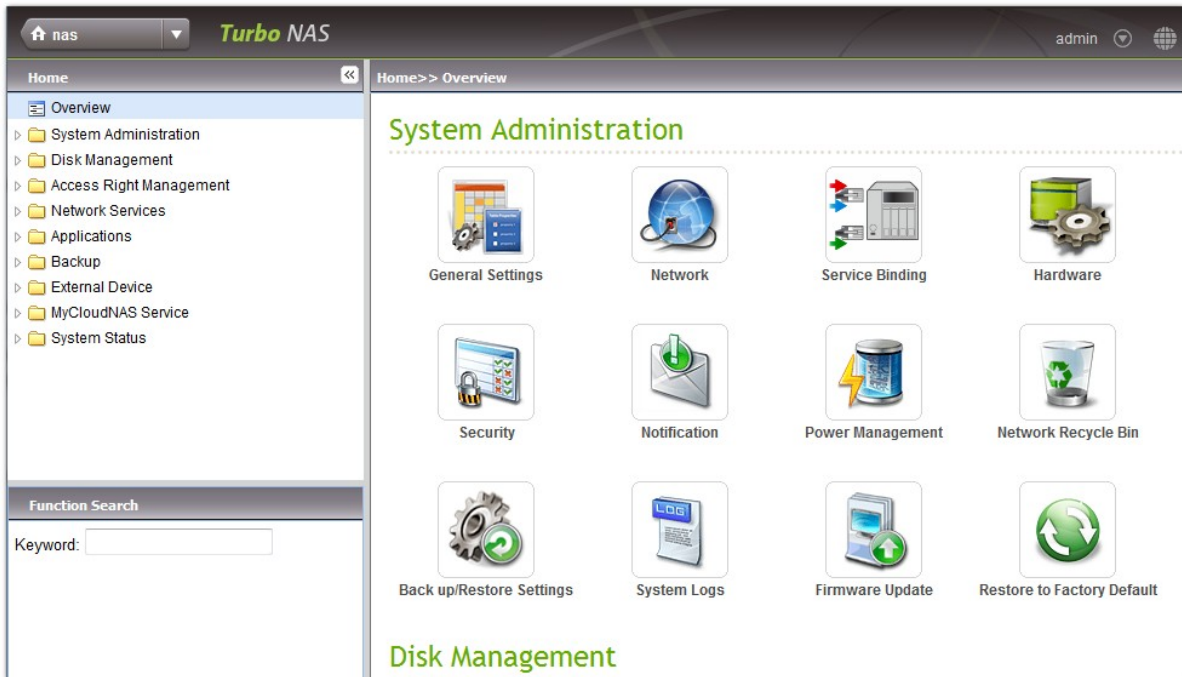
nas

Turbo NAS

admin

Home

Overview
System Administration
Disk Management
Access Right Management
Network Services
Applications
Backup
External Device
MyCloudNAS Service
System Status

Function Search

Keyword:

Home>> Overview

System Administration

General Settings

Network

Service Binding

Hardware

Security

Notification

Power Management

Network Recycle Bin

Back up/Restore Settings

System Logs

Firmware Update

Restore to Factory Default

Disk Management